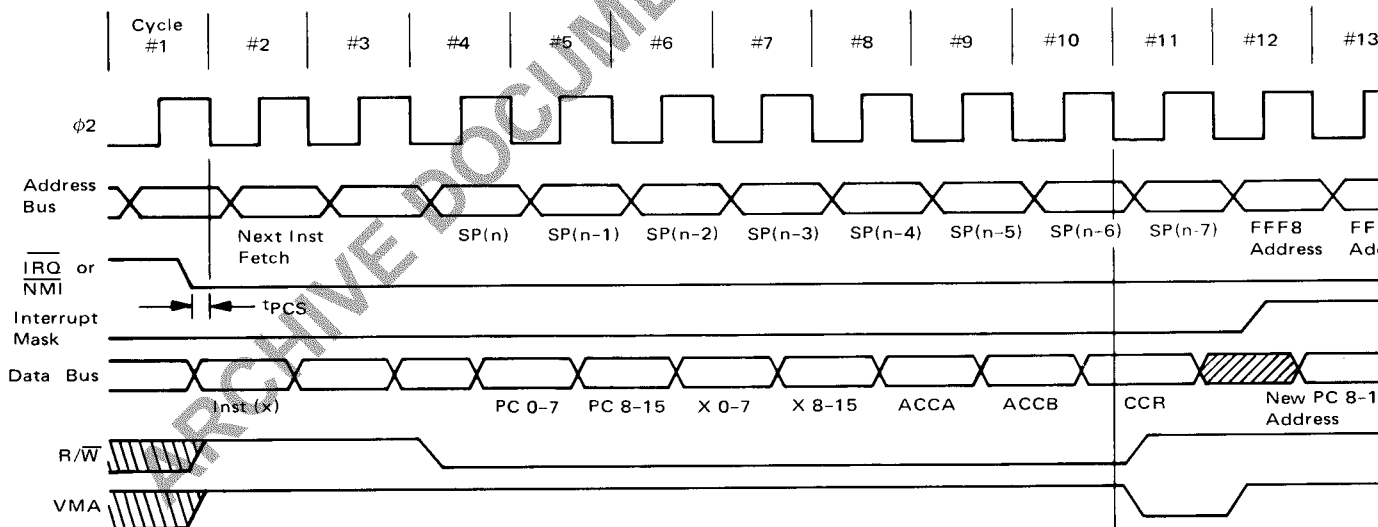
Cycle #1 #2 #3 #4 #5 #6 #7 #8 #9 #10 #11 #12 #13

$\phi2$

Address Bus

Next Inst Fetch

SP(n) SP(n–1) SP(n–2) SP(n–3) SP(n–4) SP(n–5) SP(n–6) SP(n–7) FFF8 Address FF Ad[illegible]

$\overline{IRQ}$ or $\overline{NMI}$

$t_{PCS}$

Interrupt Mask

Data Bus

Inst (x) PC 0–7 PC 8–15 X 0–7 X 8–15 ACCA ACCB CCR New PC 8-1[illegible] Address

R/$\overline{W}$

VMA

ARCHIVE DOCUMENT